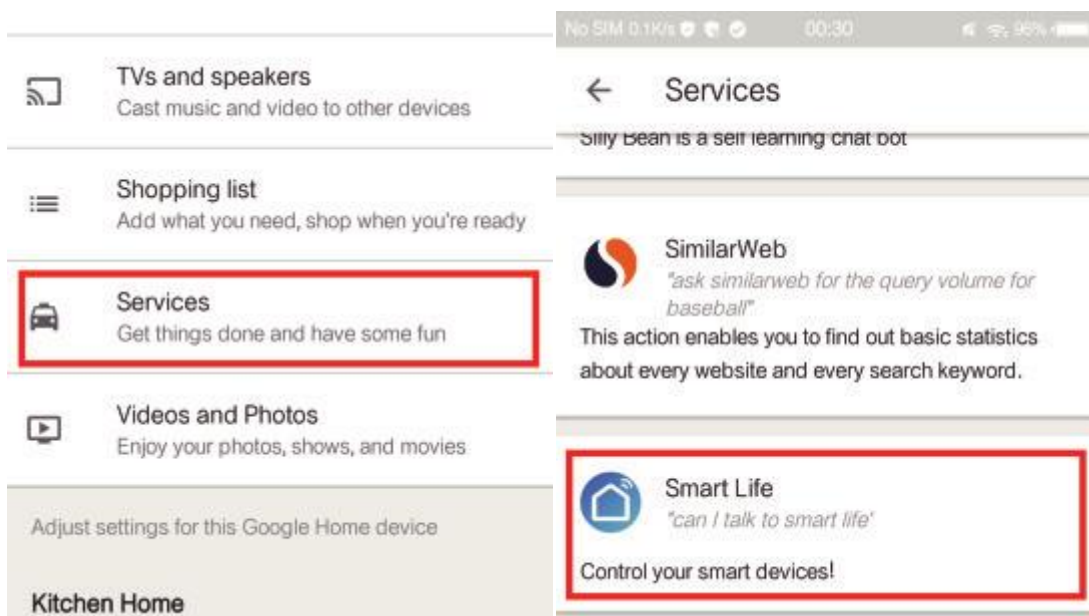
TVs and speakers
Cast music and video to other devices

Shopping list
Add what you need, shop when you're ready

Services
Get things done and have some fun

Videos and Photos
Enjoy your photos, shows, and movies

Adjust settings for this Google Home device

Kitchen Home

No SIM 0.1K/s 00:30 95%

← Services

Silly Bean is a self learning chat bot

SimilarWeb
"ask similarweb for the query volume for baseball"
This action enables you to find out basic statistics about every website and every search keyword.

Smart Life
"can I talk to smart life"
Control your smart devices!